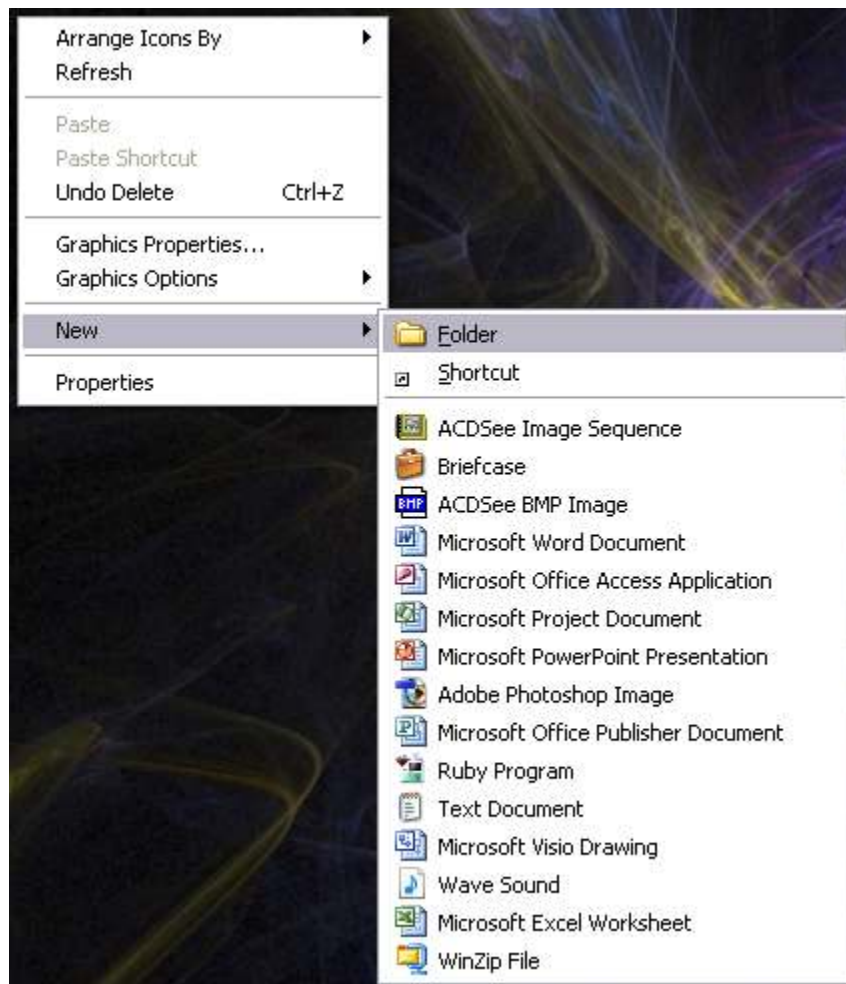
Arrange Icons By
Refresh

Paste
Paste Shortcut
Undo Delete Ctrl+Z

Graphics Properties...
Graphics Options

New

Properties

Folder
Shortcut

ACDSee Image Sequence
Briefcase
BMP ACDSee BMP Image
Microsoft Word Document
Microsoft Office Access Application
Microsoft Project Document
Microsoft PowerPoint Presentation
Adobe Photoshop Image
Microsoft Office Publisher Document
Ruby Program
Text Document
Microsoft Visio Drawing
Wave Sound
Microsoft Excel Worksheet
WinZip File